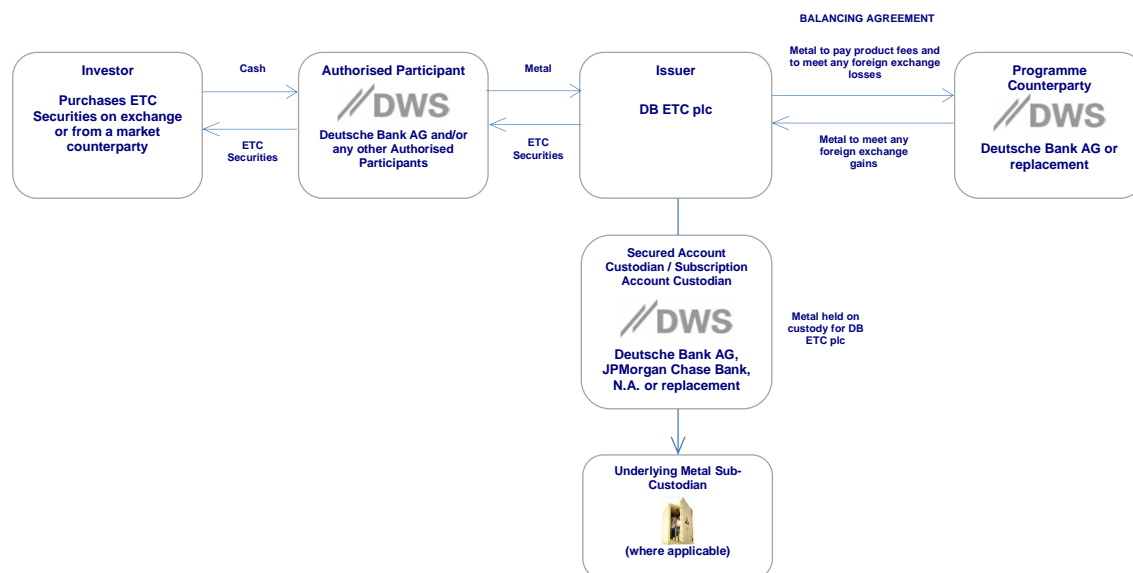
BALANCING AGREEMENT

Investor

Purchases ETC Securities on exchange or from a market counterparty

Cash

ETC Securities

Authorised Participant

DWS

Deutsche Bank AG and/or any other Authorised Participants

Metal

ETC Securities

Issuer

DB ETC plc

Metal to pay product fees and to meet any foreign exchange losses

Metal to meet any foreign exchange gains

Programme Counterparty

DWS

Deutsche Bank AG or replacement

Secured Account Custodian / Subscription Account Custodian

DWS

Deutsche Bank AG, JPMorgan Chase Bank, N.A. or replacement

Metal held on custody for DB ETC plc

Underlying Metal Sub-Custodian

(where applicable)